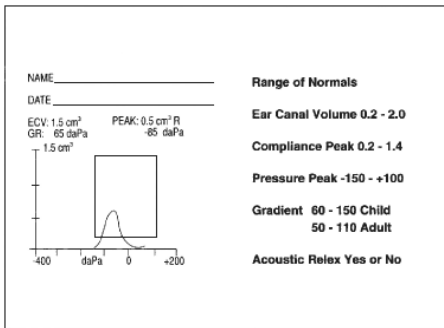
NAME
DATE
ECV: 1.5 cm$^3$ PEAK: 0.5 cm$^3$ R
GR: 65 daPa -85 daPa
1.5 cm$^3$
-400 daPa 0 +200

Range of Normals

Ear Canal Volume 0.2 - 2.0

Compliance Peak 0.2 - 1.4

Pressure Peak -150 - +100

Gradient 60 - 150 Child
50 - 110 Adult

Acoustic Relex Yes or No